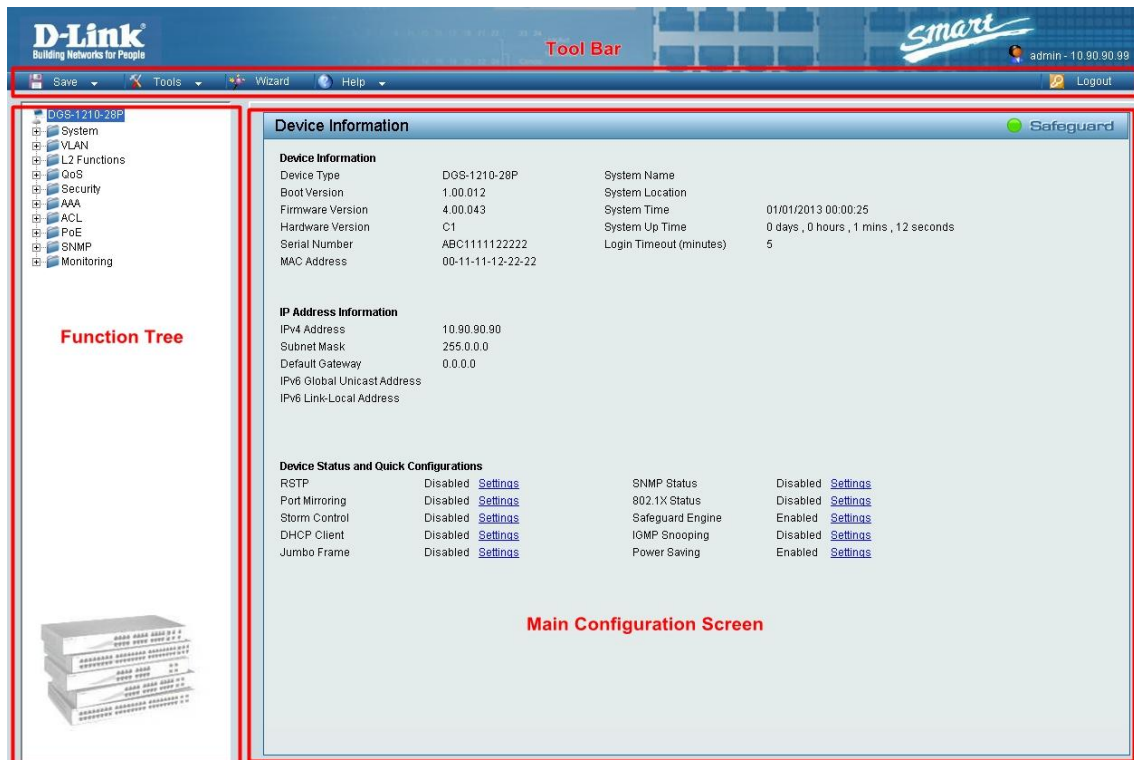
D-Link
Building Networks for People

Tool Bar

smart

admin - 10.90.90.99

Save Tools Wizard Help

Logout

DGS-1210-28P
System
VLAN
L2 Functions
QoS
Security
AAA
ACL
PoE
SNMP
Monitoring

Function Tree

Device Information

Safeguard

Device Information

| | | | |
|---|---|---|---|
| Device Type | DGS-1210-28P | System Name | |
| Boot Version | 1.00.012 | System Location | |
| Firmware Version | 4.00.043 | System Time | 01/01/2013 00:00:25 |
| Hardware Version | C1 | System Up Time | 0 days , 0 hours , 1 mins , 12 seconds |
| Serial Number | ABC1111122222 | Login Timeout (minutes) | 5 |
| MAC Address | 00-11-11-12-22-22 | | |

IP Address Information

| | |
|---|---|
| IPv4 Address | 10.90.90.90 |
| Subnet Mask | 255.0.0.0 |
| Default Gateway | 0.0.0.0 |
| IPv6 Global Unicast Address | |
| IPv6 Link-Local Address | |

Device Status and Quick Configurations

| | | | |
|---|---|---|---|
| RSTP | Disabled Settings | SNMP Status | Disabled Settings |
| Port Mirroring | Disabled Settings | 802.1X Status | Disabled Settings |
| Storm Control | Disabled Settings | Safeguard Engine | Enabled Settings |
| DHCP Client | Disabled Settings | IGMP Snooping | Disabled Settings |
| Jumbo Frame | Disabled Settings | Power Saving | Enabled Settings |

Main Configuration Screen